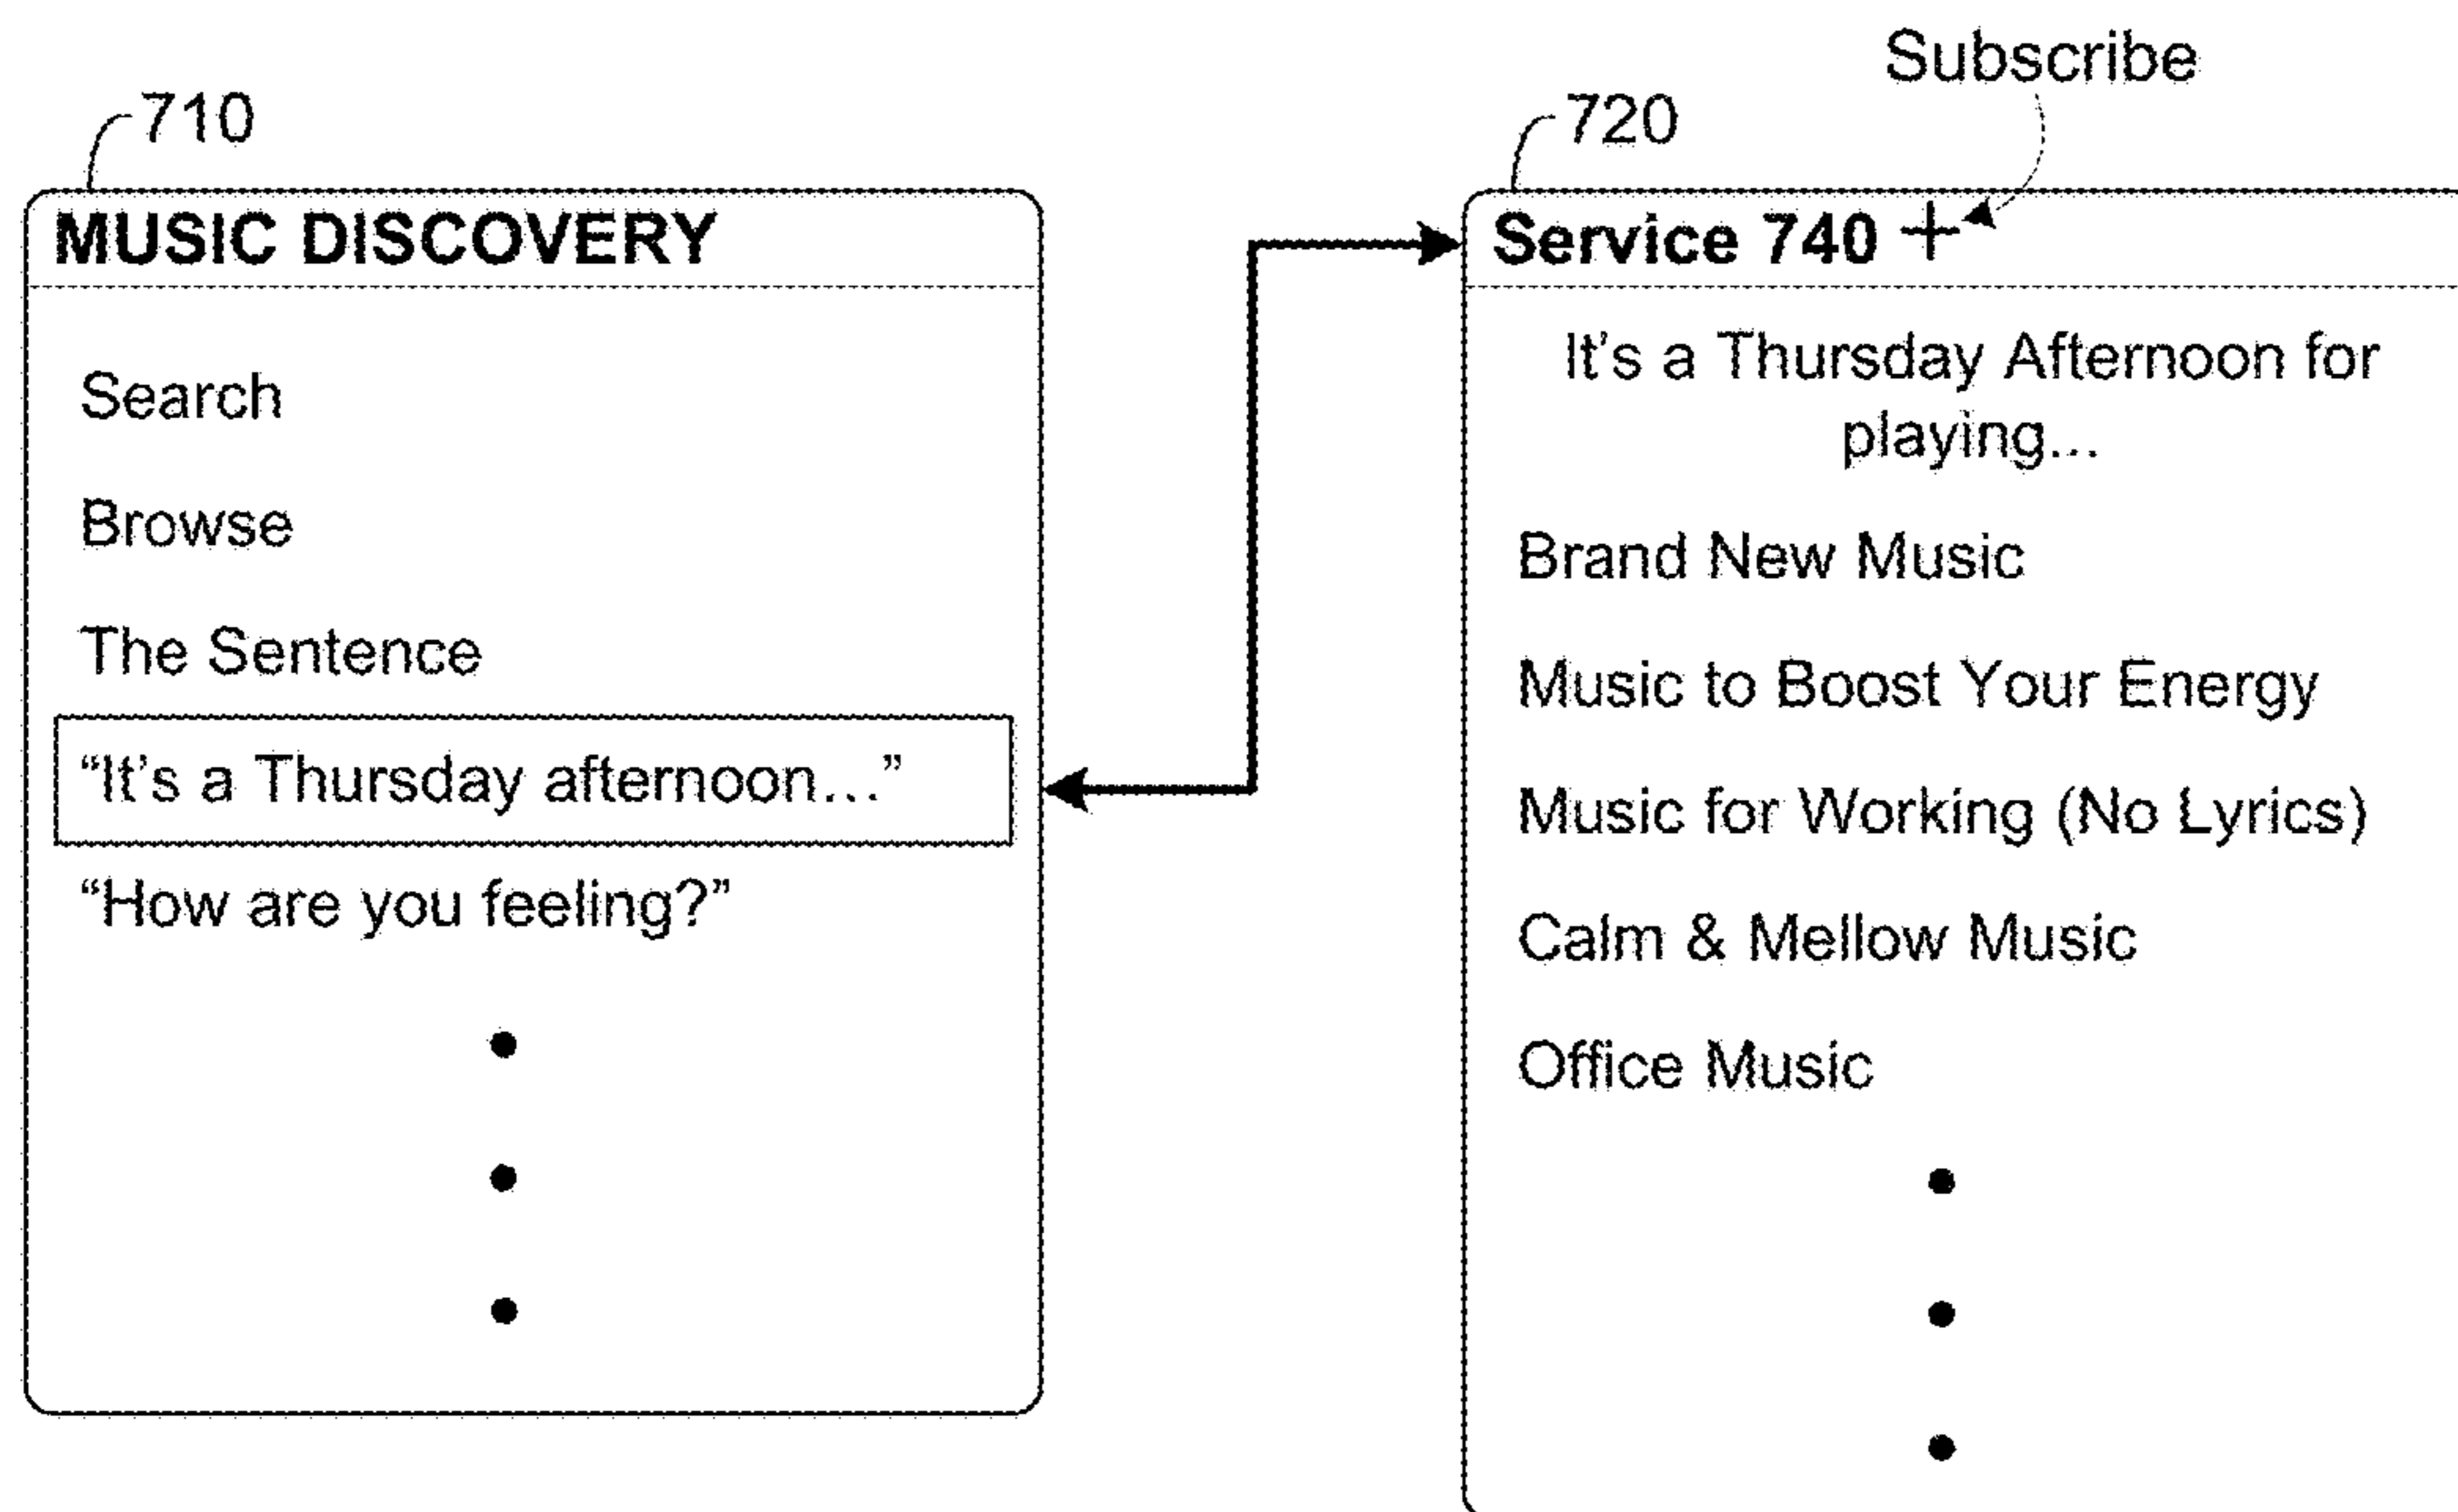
Subscribe

710

MUSIC DISCOVERY

Search

Browse

The Sentence

"It's a Thursday afternoon..."

"How are you feeling?"

•
•
•

720

Service 740 +

It's a Thursday Afternoon for playing...

Brand New Music

Music to Boost Your Energy

Music for Working (No Lyrics)

Calm & Mellow Music

Office Music

•
•
•